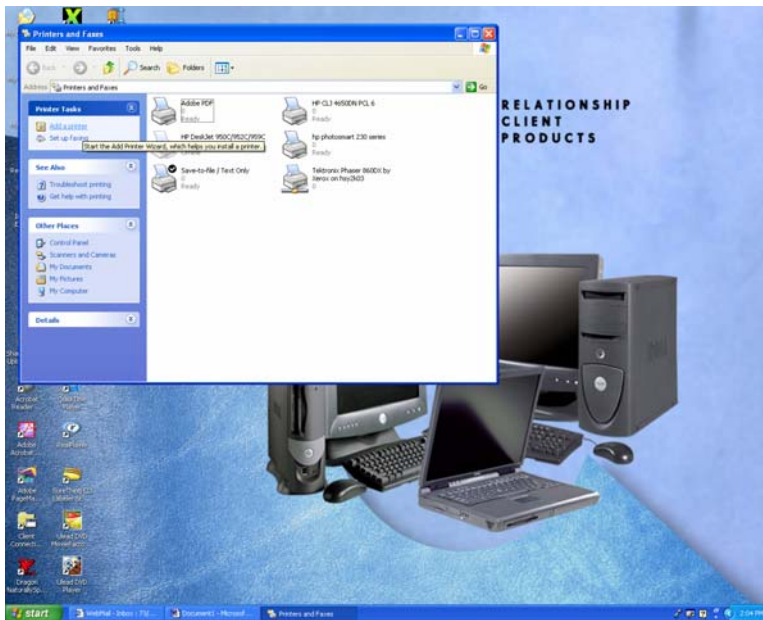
Printers and Faxes

File Edit View Favorites Tools Help

Back Search Folders

Address Printers and Faxes Go

Printer Tasks

Add a printer

Set up faxing

Start the Add Printer Wizard, which helps you install a printer.

See Also

Troubleshoot printing

Get help with printing

Other Places

Control Panel

Scanners and Cameras

My Documents

My Pictures

My Computer

Details

Adobe PDF
0
Ready

HP CLJ 4650DN PCL 6
0
Ready

HP DeskJet 950C/952C/959C

hp photosmart 230 series
0
Ready

Save-to-file / Text Only
0
Ready

Tektronix Phaser 860DX by Xerox on hsy2k03
0

RELATIONSHIP
CLIENT
PRODUCTS

Acrobat Reader

Adobe Acrobat

Adobe PageMa...

Client Connecti...

Ulead DVD MovieFacto...

Dragon NaturallySp...

Ulead DVD Player

start

WebMail - Inbox - TU...

Document1 - Microsof...

Printers and Faxes

2:04 PM